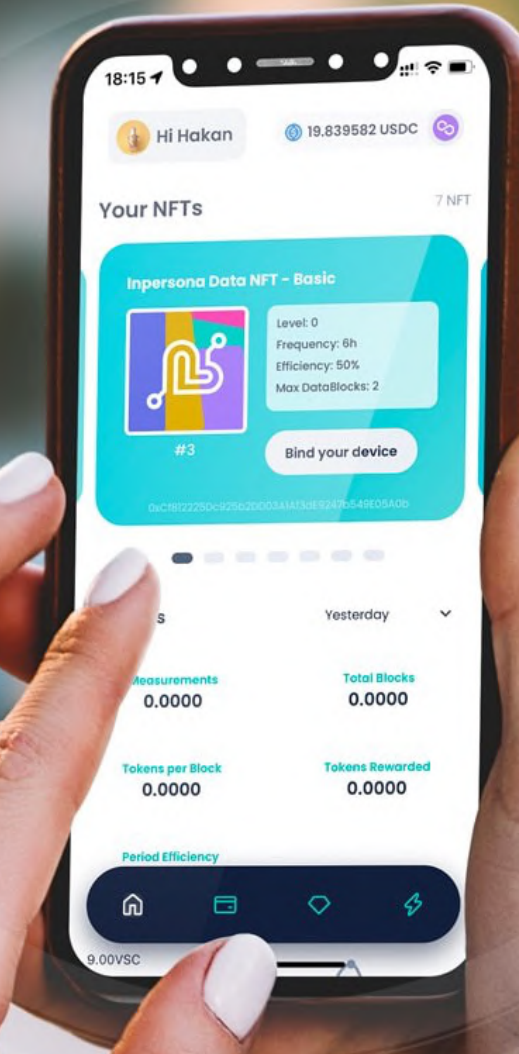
18:15

Hi Hakan

19.839582 USDC

Your NFTs

7 NFT

Inpersona Data NFT - Basic

Level: 0
Frequency: 6h
Efficiency: 50%
Max DataBlocks: 2

#3

Bind your device

0xC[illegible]

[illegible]s

Yesterday

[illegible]Measurements
0.0000

Total Blocks
0.0000

Tokens per Block
0.0000

Tokens Rewarded
0.0000

Period Efficiency

9.00VSC